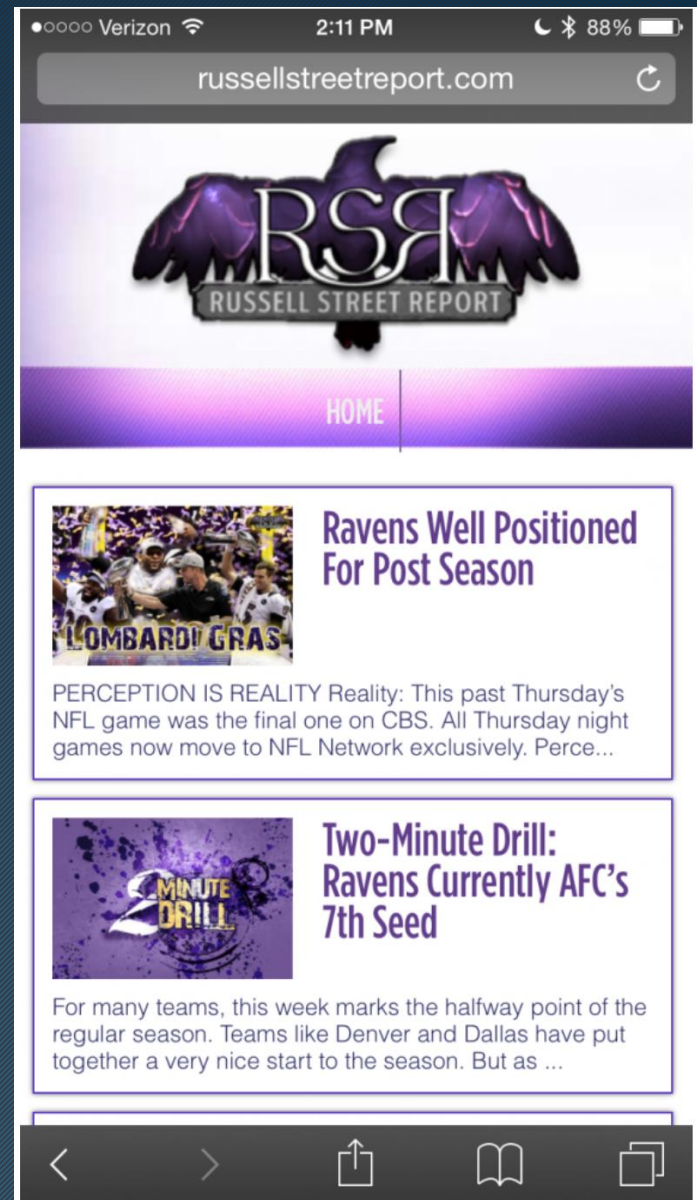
●○○○○ Verizon 2:11 PM 88%

russellstreetreport.com

RSR
RUSSELL STREET REPORT

HOME

LOMBARDI GRAS

Ravens Well Positioned For Post Season

PERCEPTION IS REALITY Reality: This past Thursday's NFL game was the final one on CBS. All Thursday night games now move to NFL Network exclusively. Perce...

2 MINUTE DRILL

Two-Minute Drill: Ravens Currently AFC's 7th Seed

For many teams, this week marks the halfway point of the regular season. Teams like Denver and Dallas have put together a very nice start to the season. But as ...